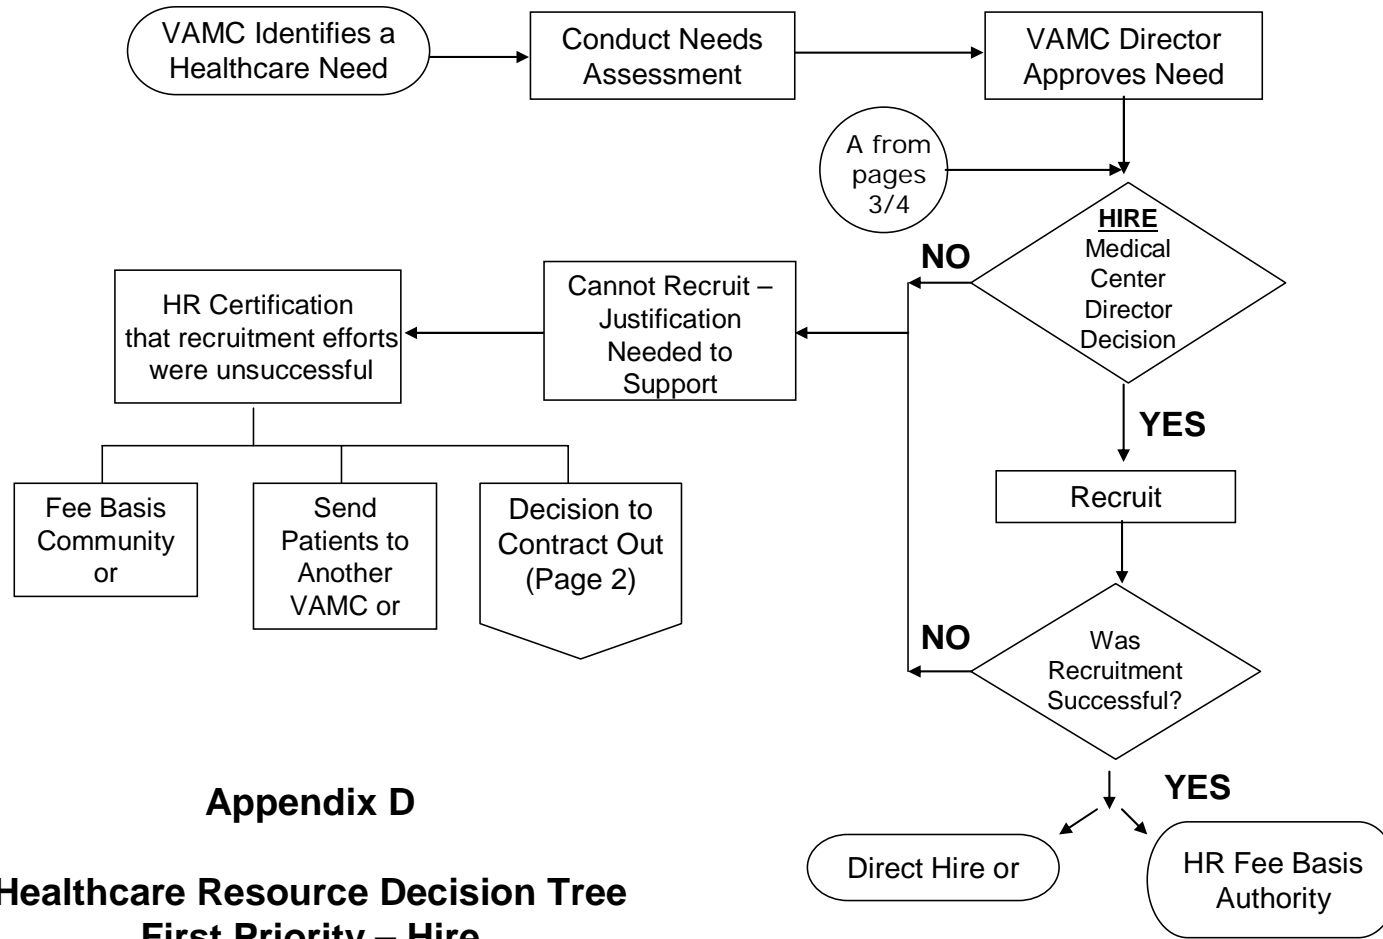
VAMC Identifies a Healthcare Need

Conduct Needs Assessment

VAMC Director Approves Need

A from pages 3/4

HIRE
Medical Center Director Decision

NO

Cannot Recruit – Justification Needed to Support

HR Certification that recruitment efforts were unsuccessful

Fee Basis Community or

Send Patients to Another VAMC or

Decision to Contract Out (Page 2)

YES

Recruit

NO

Was Recruitment Successful?

YES

Direct Hire or

HR Fee Basis Authority

Appendix D

Healthcare Resource Decision Tree
First Priority – Hire